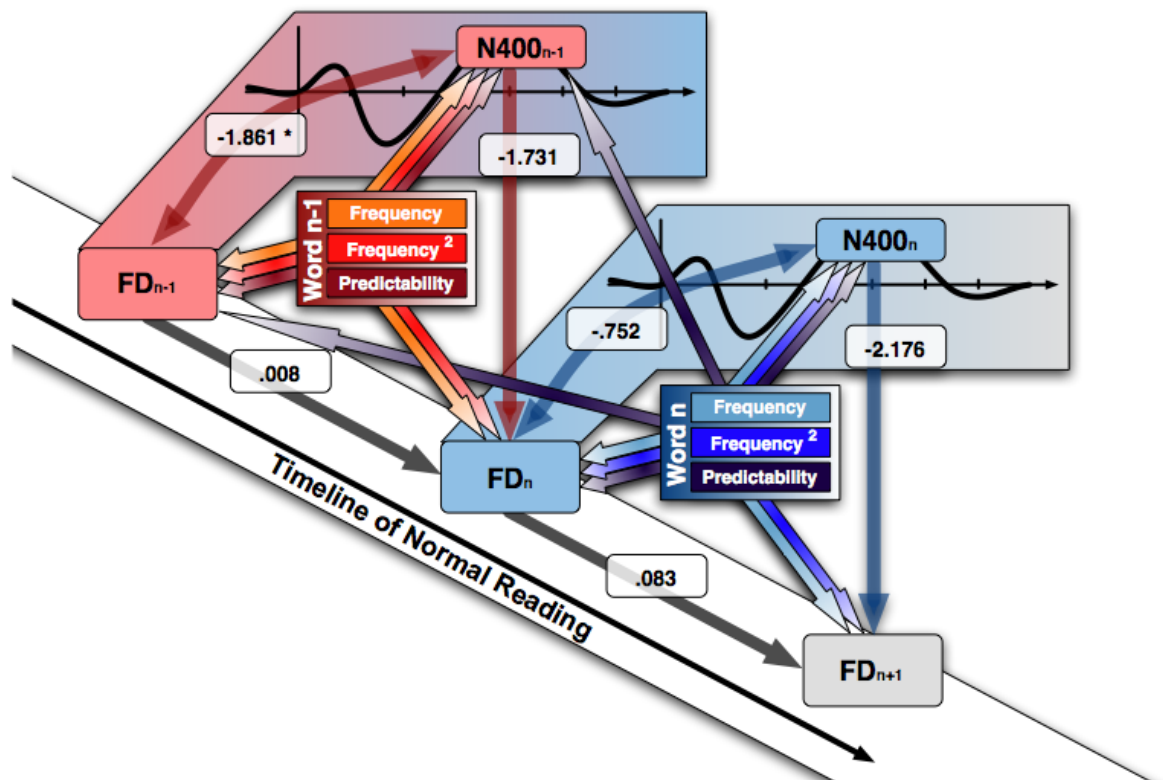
N400$_{n-1}$

-1.861 *

-1.731

Word n-1
Frequency
Frequency $^2$
Predictability

FD$_{n-1}$

N400$_n$

-.752

-2.176

.008

Word n
Frequency
Frequency $^2$
Predictability

FD$_n$

.083

FD$_{n+1}$

Timeline of Normal Reading